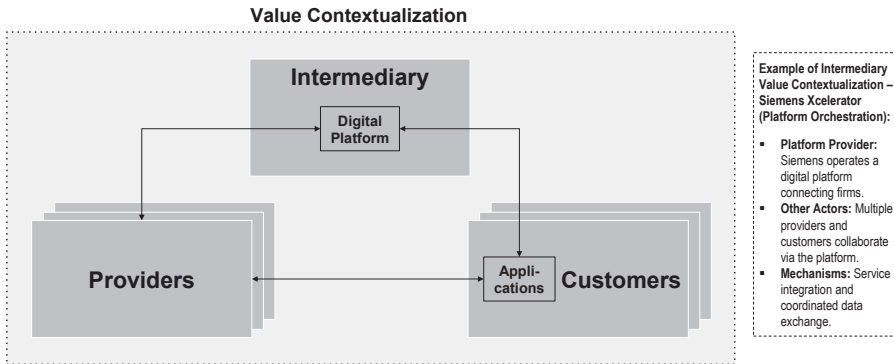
Value Contextualization

Intermediary

Digital Platform

Providers

Applications

Customers

Example of Intermediary Value Contextualization – Siemens Xcelerator (Platform Orchestration):

- Platform Provider: Siemens operates a digital platform connecting firms.
- Other Actors: Multiple providers and customers collaborate via the platform.
- Mechanisms: Service integration and coordinated data exchange.